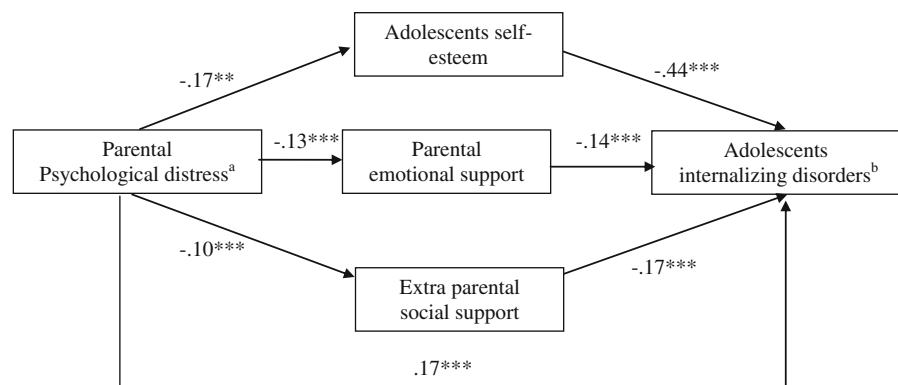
Adolescents self-esteem

-.17**

-.44***

Parental Psychological distress$^{a}$

-.13***

Parental emotional support

-.14***

Adolescents internalizing disorders$^{b}$

-.10***

Extra parental social support

-.17***

.17***